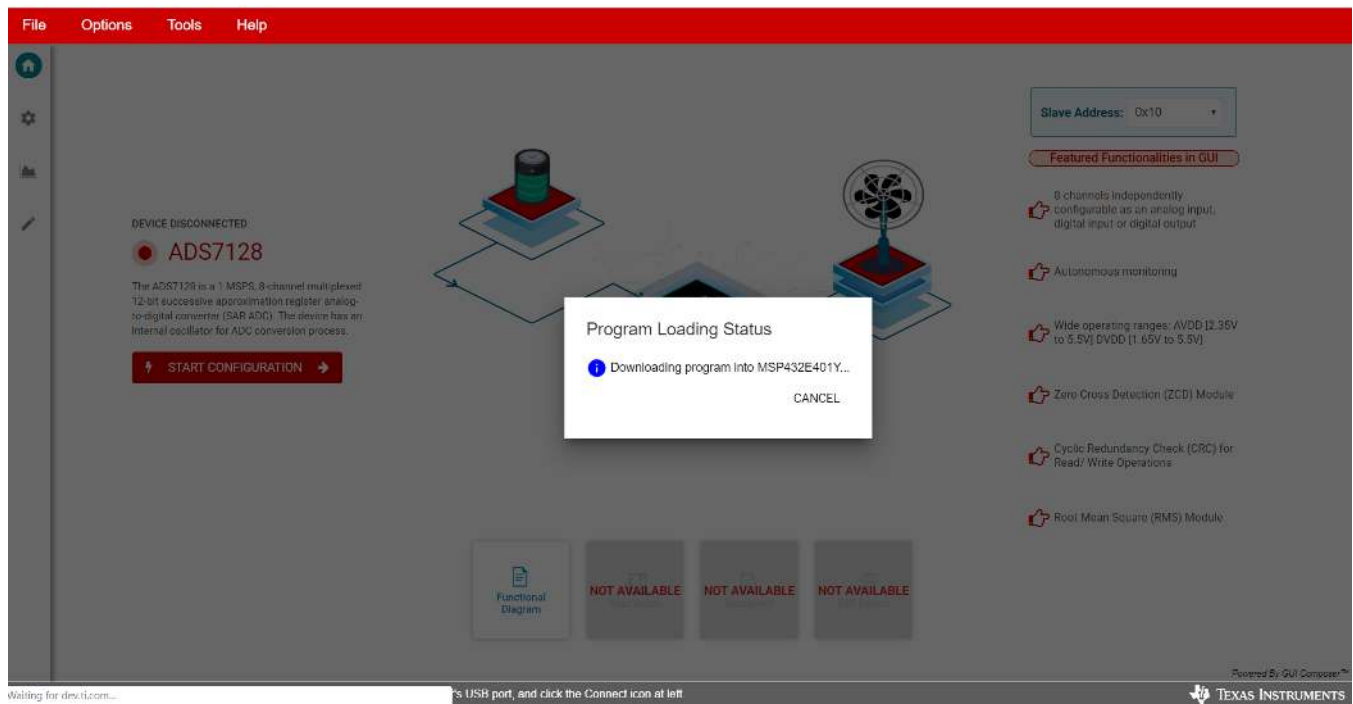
File Options Tools Help

DEVICE DISCONNECTED

ADS7128

The ADS7128 is a 1 MSPS, 8-channel multiplexed 12-bit successive approximation register analog-to-digital converter (SAR ADC). The device has an internal oscillator for ADC conversion process.

START CONFIGURATION

Program Loading Status

Downloading program into MSP432E401Y...

CANCEL

Slave Address: 0x10

Featured Functionalities in GUI

8 channels independently configurable as an analog input, digital input or digital output

Autonomous monitoring

Wide operating ranges: AVDD [2.35V to 5.5V] DVDD [1.65V to 5.5V]

Zero Cross Detection (ZCD) Module

Cyclic Redundancy Check (CRC) for Read/ Write Operations

Root Mean Square (RMS) Module

Functional Diagram

NOT AVAILABLE

NOT AVAILABLE

NOT AVAILABLE

Powered By GUI Composer™

Waiting for dev.ti.com...

's USB port, and click the Connect icon at left

TEXAS INSTRUMENTS